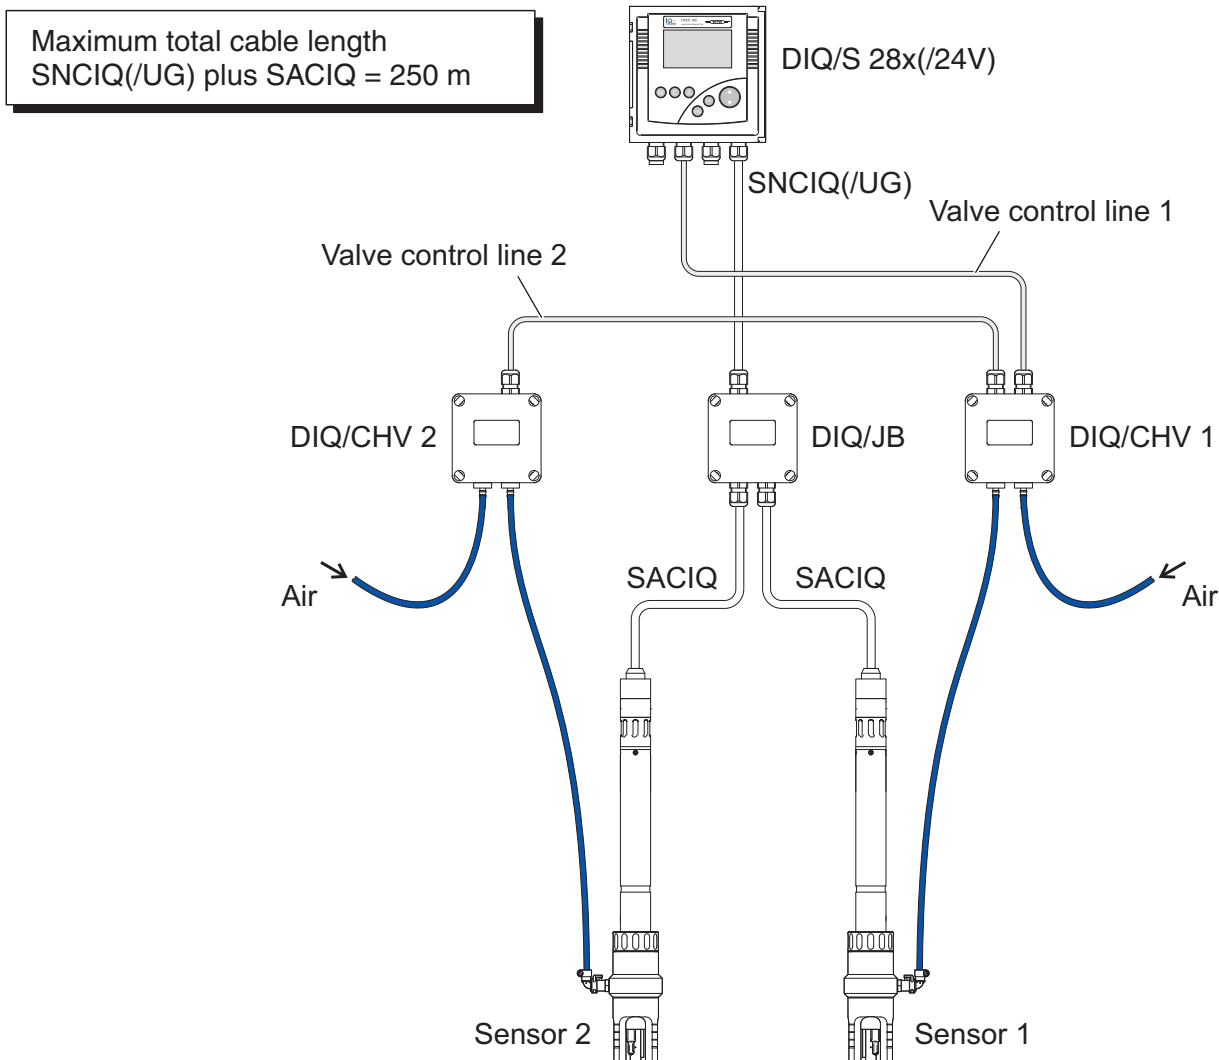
Maximum total cable length
SNCIQ(/UG) plus SACIQ = 250 m

DIQ/S 28x(/24V)

SNCIQ(/UG)

Valve control line 1

Valve control line 2

DIQ/CHV 2

DIQ/JB

DIQ/CHV 1

Air

SACIQ

SACIQ

Air

Sensor 2

Sensor 1